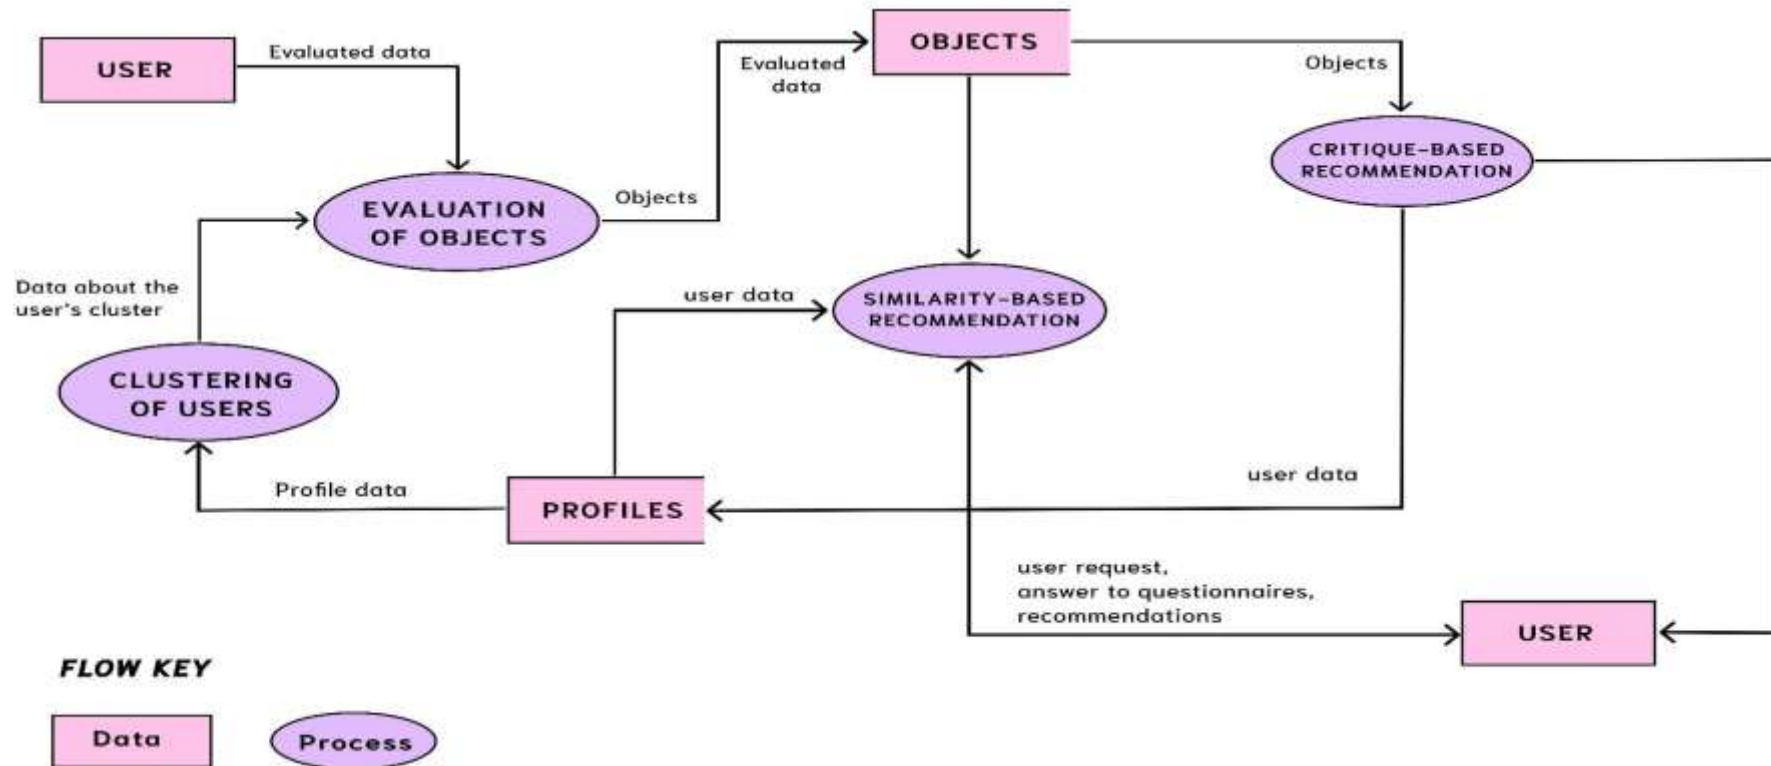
USER

Evaluated data

EVALUATION OF OBJECTS

Objects

Evaluated data

OBJECTS

Objects

CRITIQUE-BASED RECOMMENDATION

Data about the user's cluster

CLUSTERING OF USERS

user data

SIMILARITY-BASED RECOMMENDATION

Profile data

PROFILES

user data

user request, answer to questionnaires, recommendations

USER

FLOW KEY

Data

Process